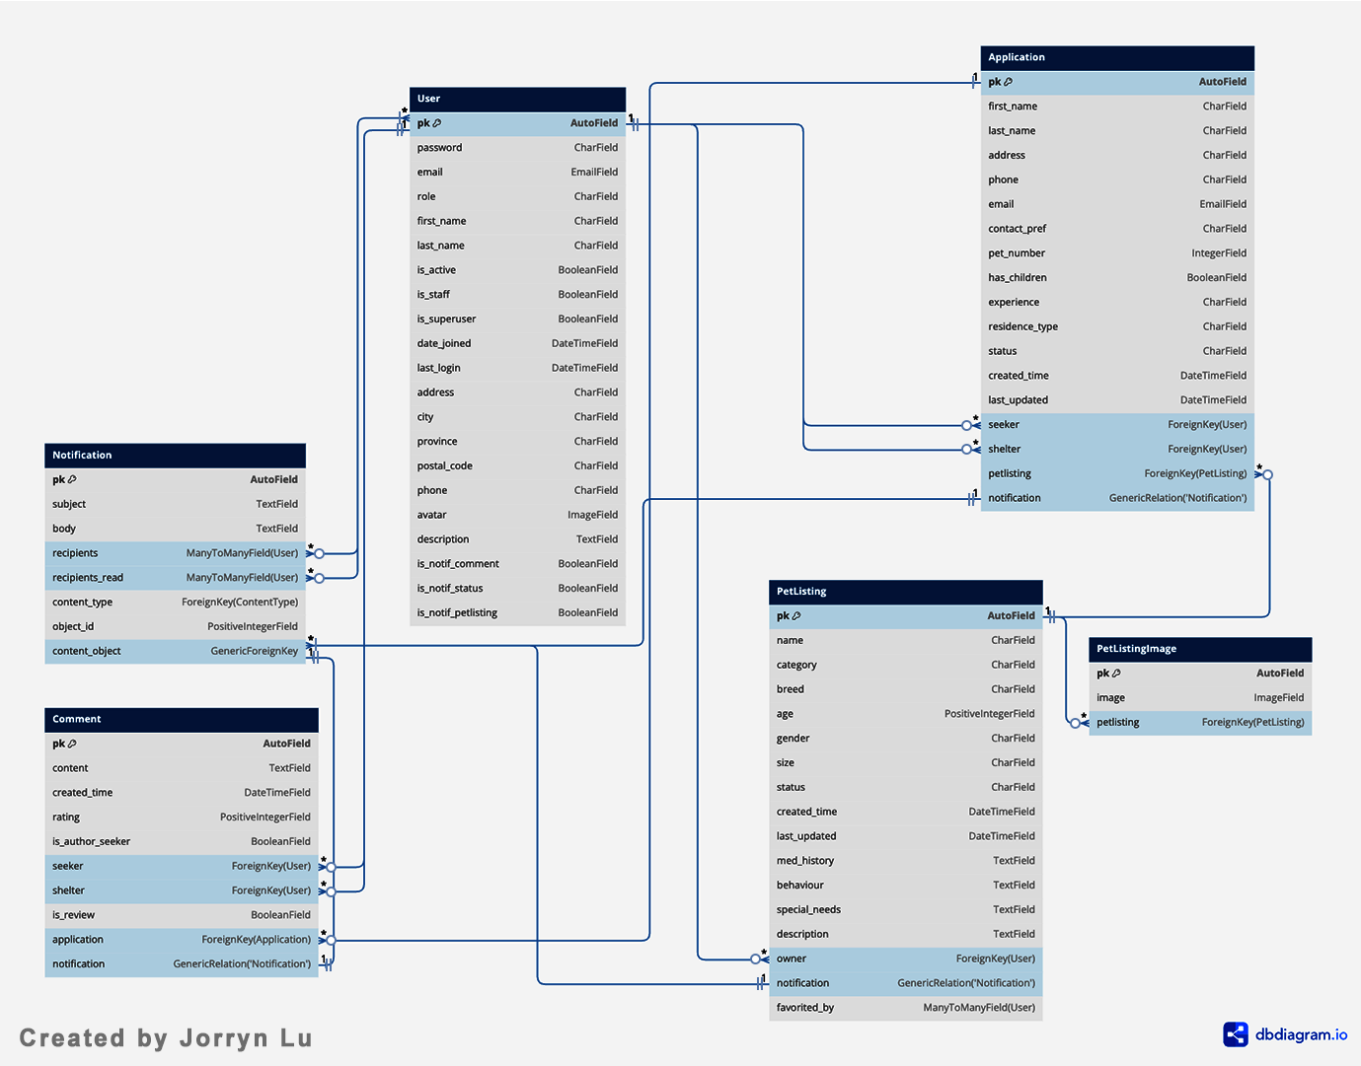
User

| | |
|---|---|
| pk | AutoField |
| password | CharField |
| email | EmailField |
| role | CharField |
| first_name | CharField |
| last_name | CharField |
| is_active | BooleanField |
| is_staff | BooleanField |
| is_superuser | BooleanField |
| date_joined | DateTimeField |
| last_login | DateTimeField |
| address | CharField |
| city | CharField |
| province | CharField |
| postal_code | CharField |
| phone | CharField |
| avatar | ImageField |
| description | TextField |
| is_notif_comment | BooleanField |
| is_notif_status | BooleanField |
| is_notif_petlisting | BooleanField |

Application

| | |
|---|---|
| pk | AutoField |
| first_name | CharField |
| last_name | CharField |
| address | CharField |
| phone | CharField |
| email | EmailField |
| contact_pref | CharField |
| pet_number | IntegerField |
| has_children | BooleanField |
| experience | CharField |
| residence_type | CharField |
| status | CharField |
| created_time | DateTimeField |
| last_updated | DateTimeField |
| seeker | ForeignKey(User) |
| shelter | ForeignKey(User) |
| petlisting | ForeignKey(PetListing) |
| notification | GenericRelation('Notification') |

Notification

| | |
|---|---|
| pk | AutoField |
| subject | TextField |
| body | TextField |
| recipients | ManyToManyField(User) |
| recipients_read | ManyToManyField(User) |
| content_type | ForeignKey(ContentType) |
| object_id | PositiveIntegerField |
| content_object | GenericForeignKey |

PetListing

| | |
|---|---|
| pk | AutoField |
| name | CharField |
| category | CharField |
| breed | CharField |
| age | PositiveIntegerField |
| gender | CharField |
| size | CharField |
| status | CharField |
| created_time | DateTimeField |
| last_updated | DateTimeField |
| med_history | TextField |
| behaviour | TextField |
| special_needs | TextField |
| description | TextField |
| owner | ForeignKey(User) |
| notification | GenericRelation('Notification') |
| favorited_by | ManyToManyField(User) |

PetListingImage

| | |
|---|---|
| pk | AutoField |
| image | ImageField |
| petlisting | ForeignKey(PetListing) |

Comment

| | |
|---|---|
| pk | AutoField |
| content | TextField |
| created_time | DateTimeField |
| rating | PositiveIntegerField |
| is_author_seeker | BooleanField |
| seeker | ForeignKey(User) |
| shelter | ForeignKey(User) |
| is_review | BooleanField |
| application | ForeignKey(Application) |
| notification | GenericRelation('Notification') |

Created by Jorryn Lu

dbdiagram.io